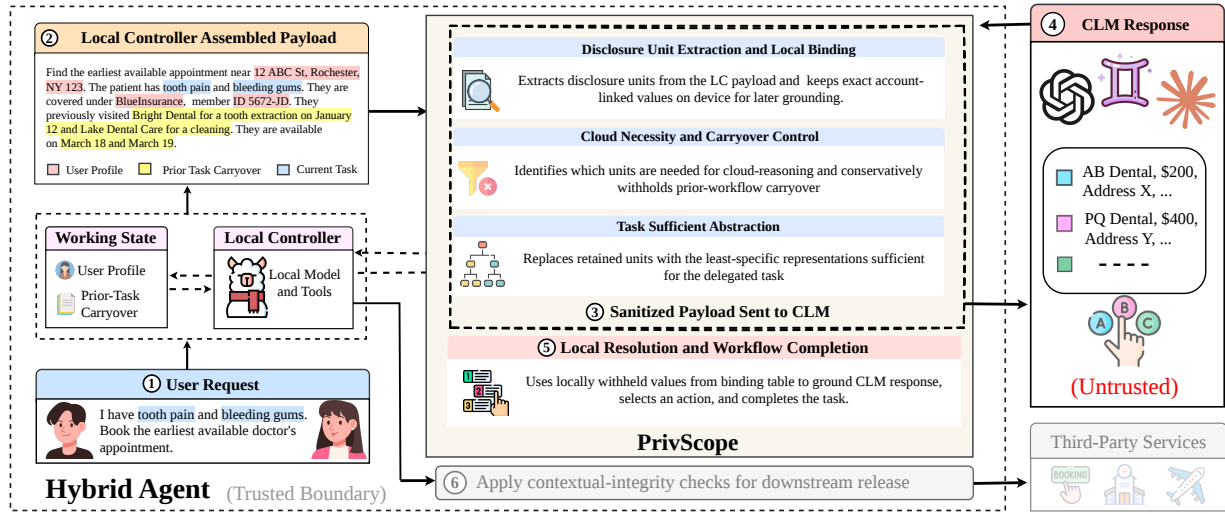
② Local Controller Assembled Payload

Find the earliest available appointment near 12 ABC St, Rochester, NY 123. The patient has tooth pain and bleeding gums. They are covered under BlueInsurance, member ID 5672-JD. They previously visited Bright Dental for a tooth extraction on January 12 and Lake Dental Care for a cleaning. They are available on March 18 and March 19.

User Profile Prior Task Carryover Current Task

Working State
User Profile
Prior-Task Carryover

Local Controller
Local Model and Tools

① User Request
I have tooth pain and bleeding gums. Book the earliest available doctor's appointment.

Hybrid Agent (Trusted Boundary)

Disclosure Unit Extraction and Local Binding
Extracts disclosure units from the LC payload and keeps exact account-linked values on device for later grounding.

Cloud Necessity and Carryover Control
Identifies which units are needed for cloud-reasoning and conservatively withholds prior-workflow carryover

Task Sufficient Abstraction
Replaces retained units with the least-specific representations sufficient for the delegated task

③ Sanitized Payload Sent to CLM

⑤ Local Resolution and Workflow Completion
Uses locally withheld values from binding table to ground CLM response, selects an action, and completes the task.

PrivScope

⑥ Apply contextual-integrity checks for downstream release

④ CLM Response

AB Dental, $200, Address X, ...
PQ Dental, $400, Address Y, ...

A B C

(Untrusted)

Third-Party Services
BOOKING